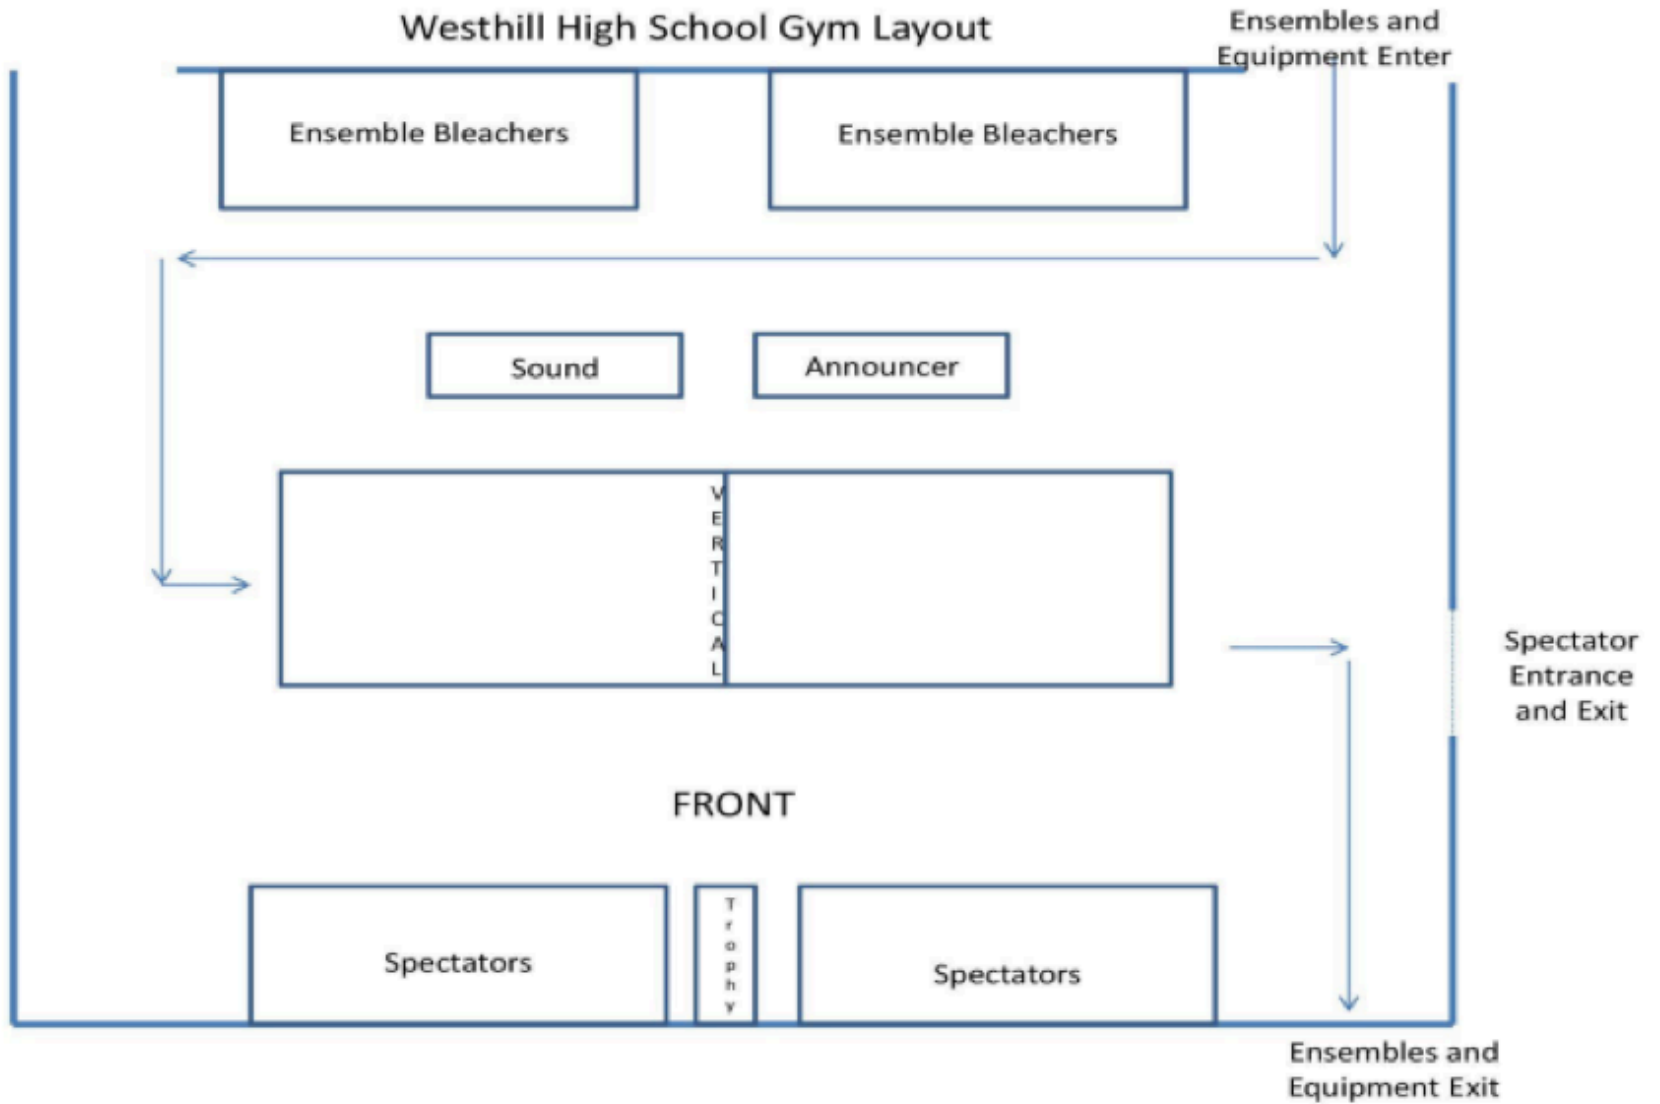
Westhill High School Gym Layout

Ensembles and Equipment Enter

Ensemble Bleachers

Ensemble Bleachers

Sound

Announcer

VERTICAL

Spectator Entrance and Exit

FRONT

Spectators

Trophy

Spectators

Ensembles and Equipment Exit